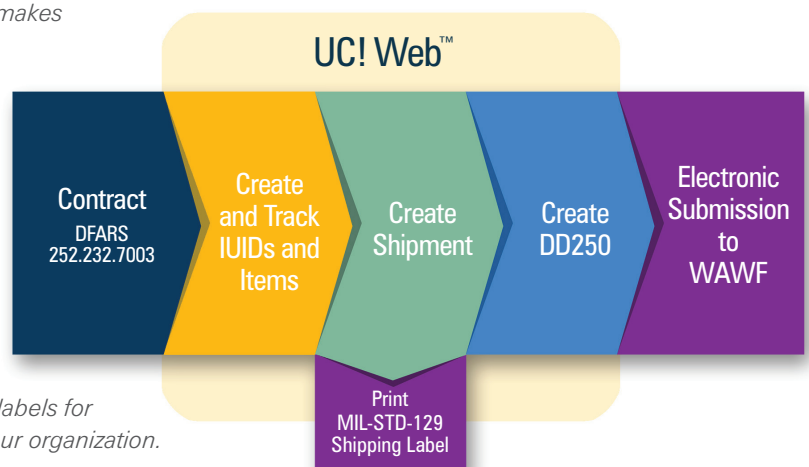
makes

UC! Web™

Contract
DFARS
252.232.7003

Create and Track IUIDs and Items

Create Shipment

Create DD250

Electronic Submission to WAWF

Print MIL-STD-129 Shipping Label

labels for
ur organization.